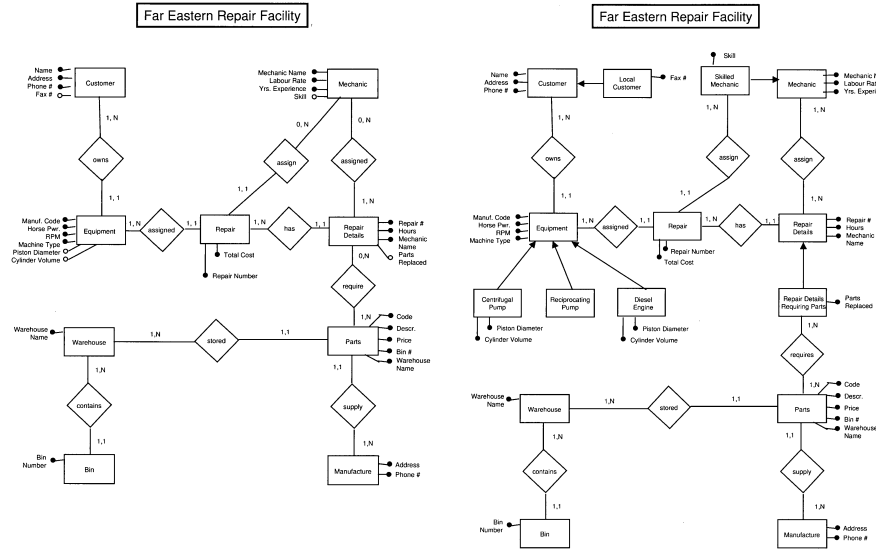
Far Eastern Repair Facility

Name
Address
Phone #
Fax #
Customer

1, N
owns
1, 1

Mechanic Name
Labour Rate
Yrs. Experience
Skill
Mechanic

0, N
assign
1, 1

0, N
assigned
1, N

Manuf. Code
Horse Pwr.
RPM
Machine Type
Piston Diameter
Cylinder Volume
Equipment

1, N
assigned
1, 1
Repair
Total Cost
Repair Number

1, N
has
1, 1
Repair Details
Repair #
Hours
Mechanic Name
Parts Replaced

0,N
require
1,N

Warehouse Name
Warehouse
1,N
stored
1,1
Parts
Code
Descr.
Price
Bin #
Warehouse Name

1,N
contains
1,1
Bin Number
Bin

1,1
supply
1,N
Manufacture
Address
Phone #

Far Eastern Repair Facility

Name
Address
Phone #
Customer
Local Customer
Fax #

Skill
Skilled Mechanic
Mechanic
Mechanic N
Labour Rat
Yrs. Experie

1, N
owns
1, 1

1, N
assign
1, 1

1, N
assign
1, N

Manuf. Code
Horse Pwr.
RPM
Machine Type
Equipment
1, N
assigned
1, 1
Repair
Repair Number
Total Cost
1, N
has
1, 1
Repair Details
Repair #
Hours
Mechanic
Name

Centrifugal Pump
Piston Diameter
Cylinder Volume
Reciprocating Pump
Diesel Engine
Piston Diameter
Cylinder Volume

Repair Details Requiring Parts
Parts Replaced
1,N
requires
1,N

Warehouse Name
Warehouse
1,N
stored
1,1
Parts
Code
Descr.
Price
Bin #
Warehouse
Name

1,N
contains
1,1
Bin Number
Bin

1,1
supply
1,N
Manufacture
Address
Phone #